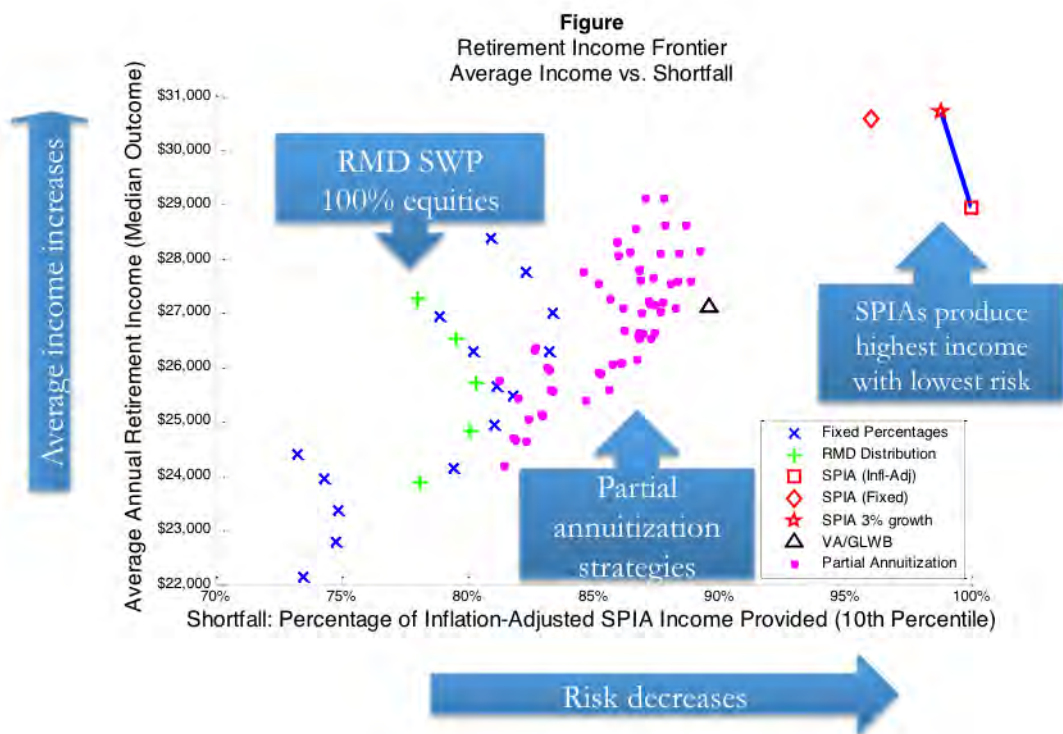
Figure
Retirement Income Frontier
Average Income vs. Shortfall

Average income increases

Average Annual Retirement Income (Median Outcome)

$31,000
$30,000
$29,000
$28,000
$27,000
$26,000
$25,000
$24,000
$23,000
$22,000

RMD SWP 100% equities

SPIAs produce highest income with lowest risk

Partial annuitization strategies

Fixed Percentages
RMD Distribution
SPIA (Infl-Adj)
SPIA (Fixed)
SPIA 3% growth
VA/GLWB
Partial Annuitization

70%
75%
80%
85%
90%
95%
100%

Shortfall: Percentage of Inflation-Adjusted SPIA Income Provided (10th Percentile)

Risk decreases